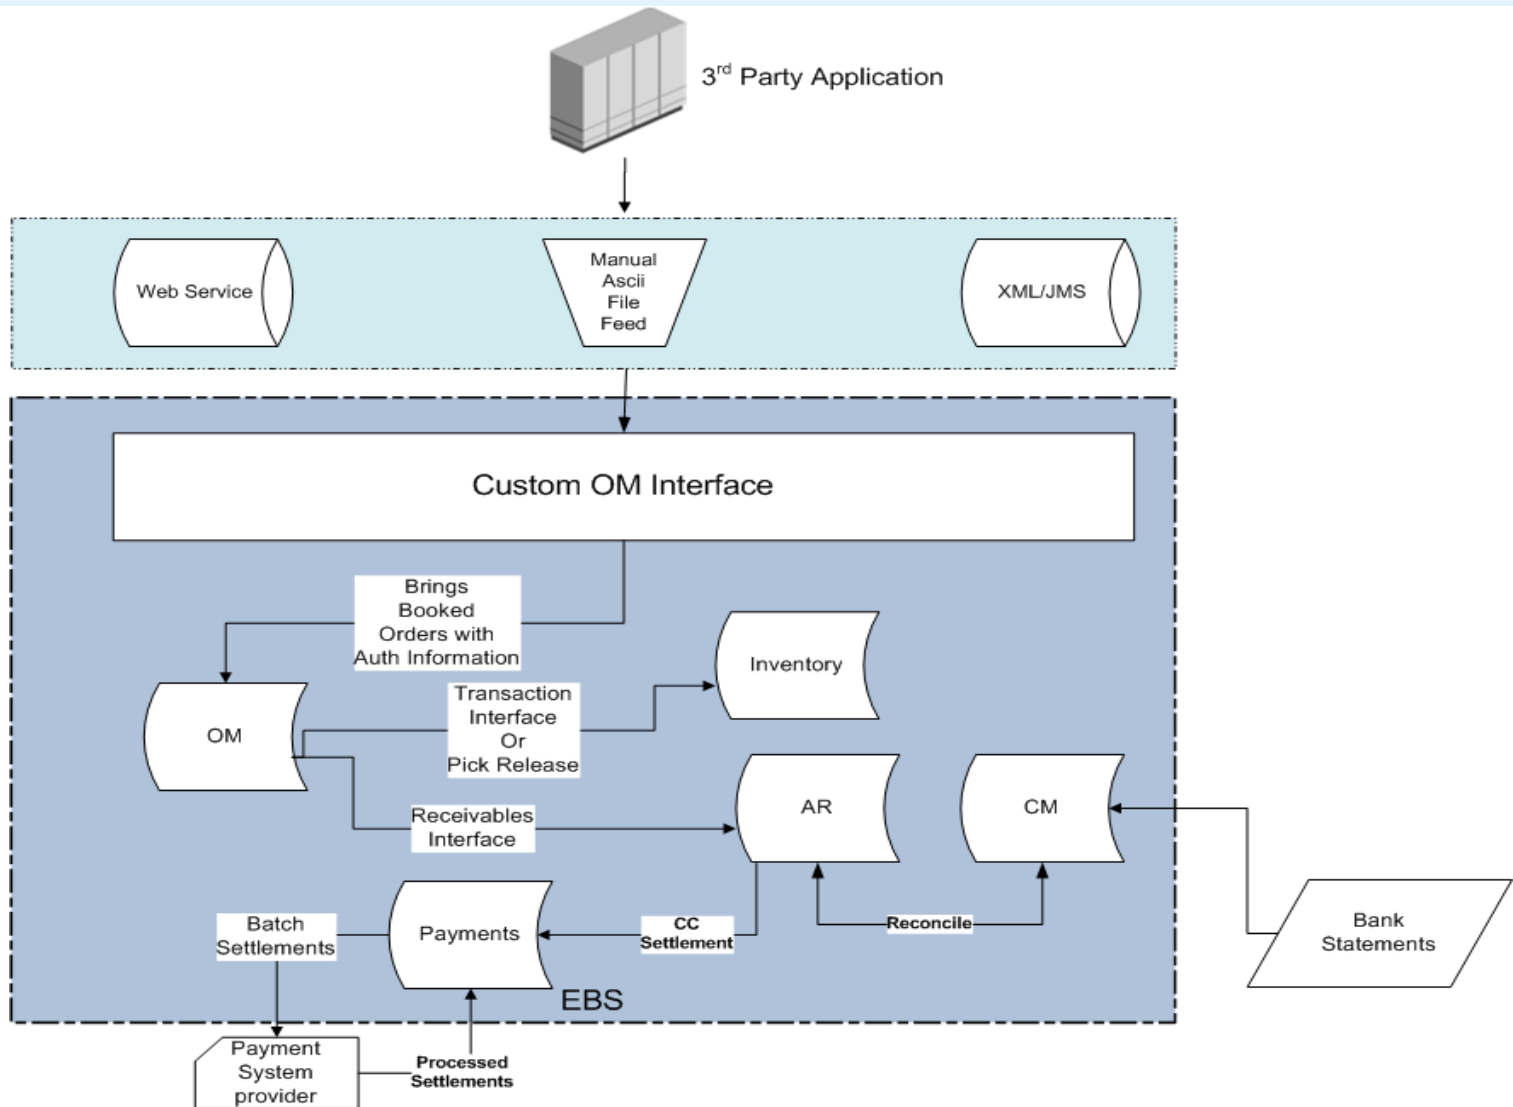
3$^{rd}$ Party Application

Web Service

Manual Ascii File Feed

XML/JMS

Custom OM Interface

Brings Booked Orders with Auth Information

Inventory

OM

Transaction Interface Or Pick Release

AR

CM

Receivables Interface

Batch Settlements

Payments

CC Settlement

Reconcile

Bank Statements

EBS

Payment System provider

Processed Settlements